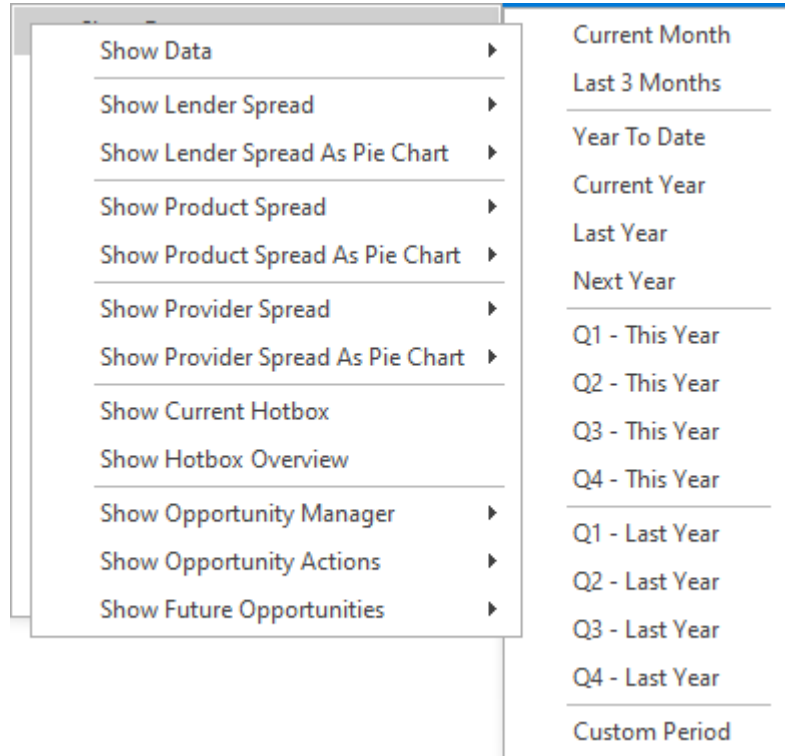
Show Data
Show Lender Spread
Show Lender Spread As Pie Chart
Show Product Spread
Show Product Spread As Pie Chart
Show Provider Spread
Show Provider Spread As Pie Chart
Show Current Hotbox
Show Hotbox Overview
Show Opportunity Manager
Show Opportunity Actions
Show Future Opportunities

Current Month
Last 3 Months
Year To Date
Current Year
Last Year
Next Year
Q1 - This Year
Q2 - This Year
Q3 - This Year
Q4 - This Year
Q1 - Last Year
Q2 - Last Year
Q3 - Last Year
Q4 - Last Year
Custom Period